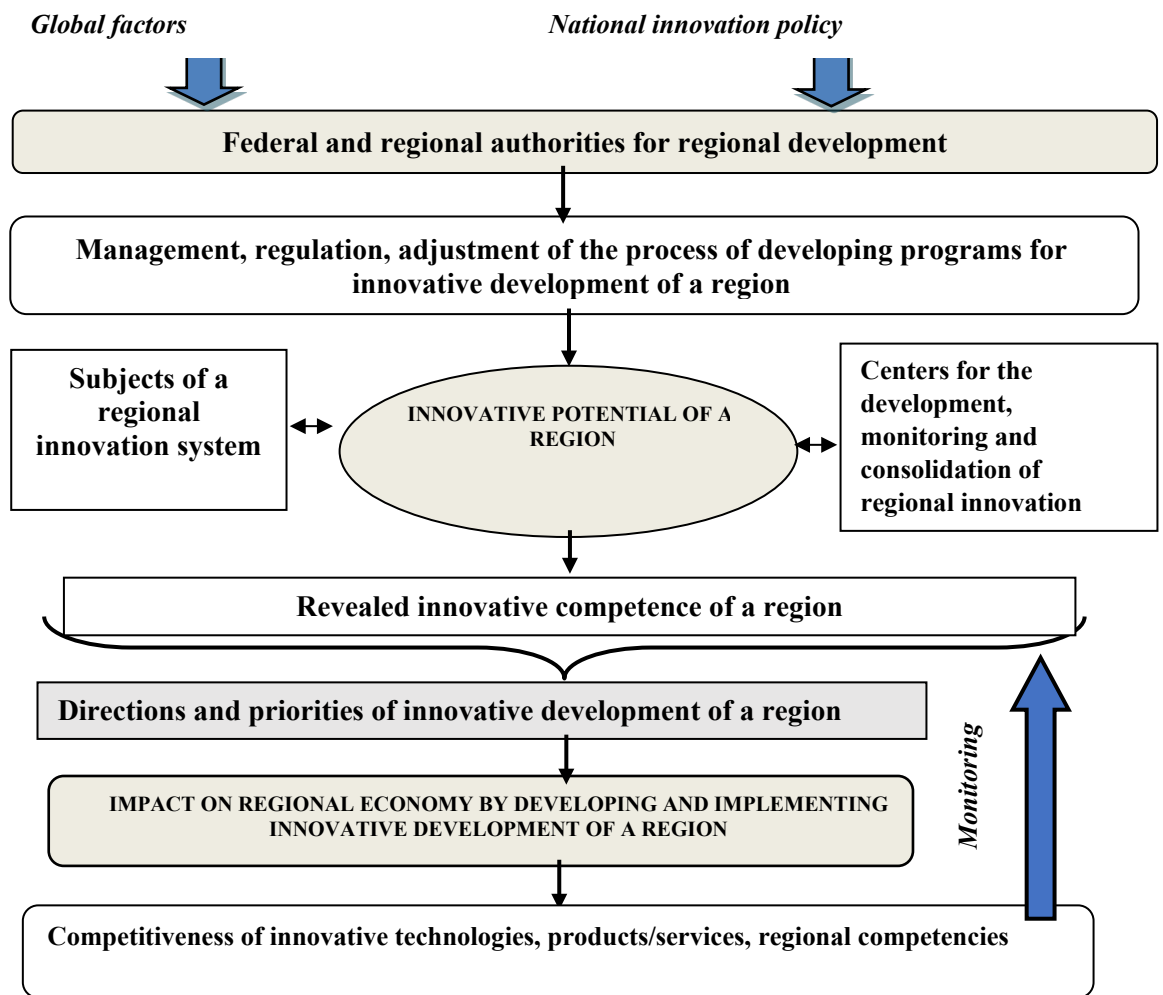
Global factors

National innovation policy

Federal and regional authorities for regional development

Management, regulation, adjustment of the process of developing programs for innovative development of a region

Subjects of a regional innovation system

INNOVATIVE POTENTIAL OF A REGION

Centers for the development, monitoring and consolidation of regional innovation

Revealed innovative competence of a region

Directions and priorities of innovative development of a region

Monitoring

IMPACT ON REGIONAL ECONOMY BY DEVELOPING AND IMPLEMENTING INNOVATIVE DEVELOPMENT OF A REGION

Competitiveness of innovative technologies, products/services, regional competencies